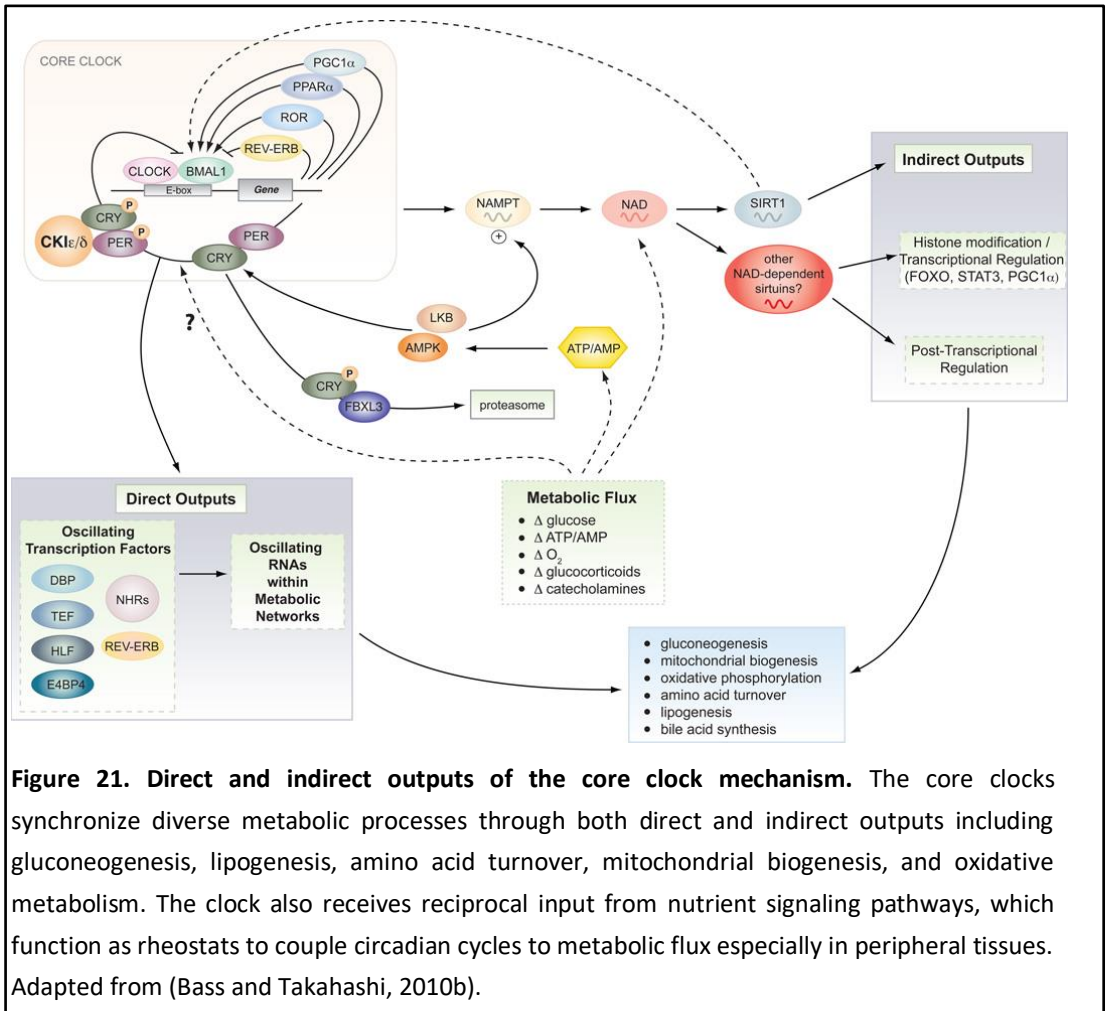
CORE CLOCK

PGC1$\alpha$

PPAR$\alpha$

ROR

REV-ERB

CLOCK

BMAL1

E-box

Gene

CRY

P

CKI$\varepsilon/\delta$

PER

P

PER

CRY

NAMPT

+

NAD

SIRT1

Indirect Outputs

other NAD-dependent sirtuins?

Histone modification / Transcriptional Regulation (FOXO, STAT3, PGC1$\alpha$)

Post-Transcriptional Regulation

?

LKB

AMPK

ATP/AMP

CRY

P

FBXL3

proteasome

Direct Outputs

Oscillating Transcription Factors

DBP

TEF

HLF

E4BP4

NHRs

REV-ERB

Oscillating RNAs within Metabolic Networks

Metabolic Flux

- $\Delta$ glucose
- $\Delta$ ATP/AMP
- $\Delta$ $O_2$
- $\Delta$ glucocorticoids
- $\Delta$ catecholamines

- gluconeogenesis
- mitochondrial biogenesis
- oxidative phosphorylation
- amino acid turnover
- lipogenesis
- bile acid synthesis

**Figure 21. Direct and indirect outputs of the core clock mechanism.** The core clocks synchronize diverse metabolic processes through both direct and indirect outputs including gluconeogenesis, lipogenesis, amino acid turnover, mitochondrial biogenesis, and oxidative metabolism. The clock also receives reciprocal input from nutrient signaling pathways, which function as rheostats to couple circadian cycles to metabolic flux especially in peripheral tissues. Adapted from (Bass and Takahashi, 2010b).